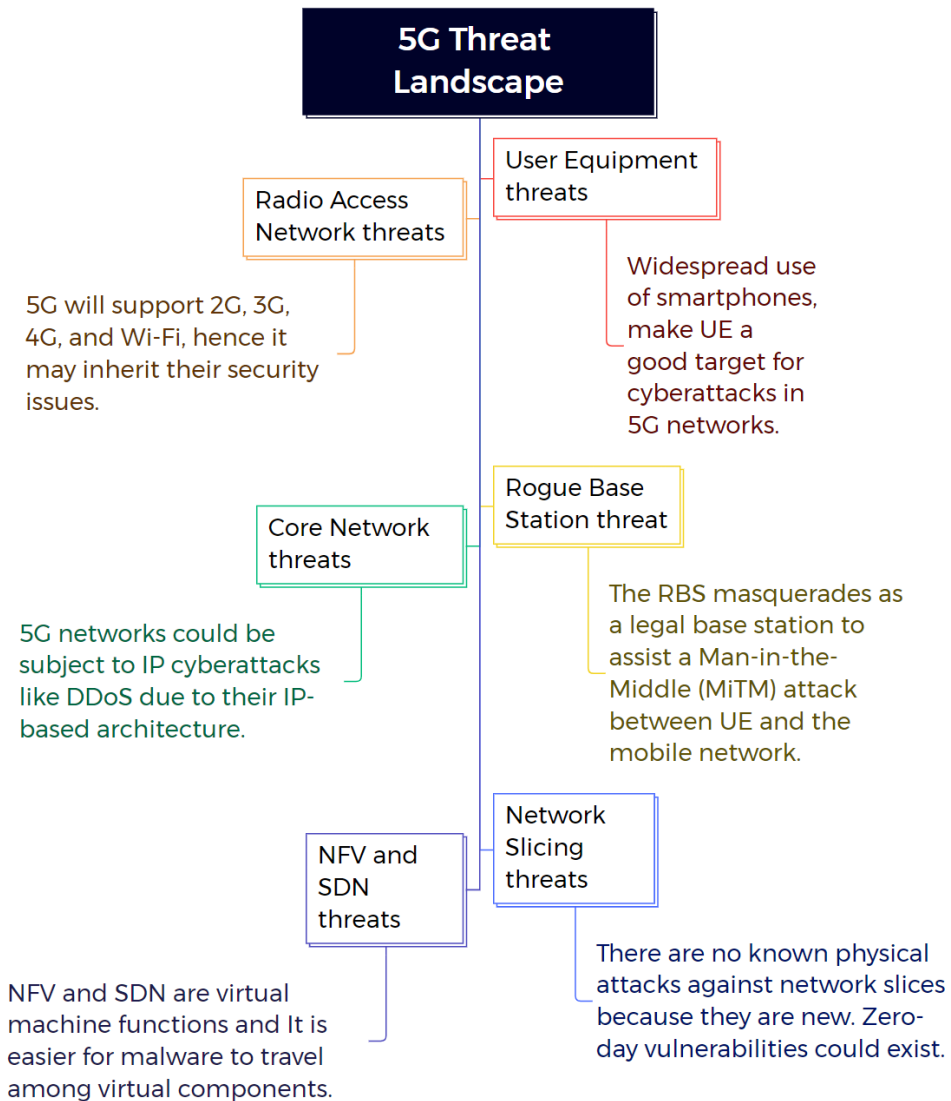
5G Threat Landscape

User Equipment threats

Radio Access Network threats

Widespread use of smartphones, make UE a good target for cyberattacks in 5G networks.

5G will support 2G, 3G, 4G, and Wi-Fi, hence it may inherit their security issues.

Rogue Base Station threat

Core Network threats

The RBS masquerades as a legal base station to assist a Man-in-the-Middle (MiTM) attack between UE and the mobile network.

5G networks could be subject to IP cyberattacks like DDoS due to their IP-based architecture.

Network Slicing threats

NFV and SDN threats

There are no known physical attacks against network slices because they are new. Zero-day vulnerabilities could exist.

NFV and SDN are virtual machine functions and It is easier for malware to travel among virtual components.